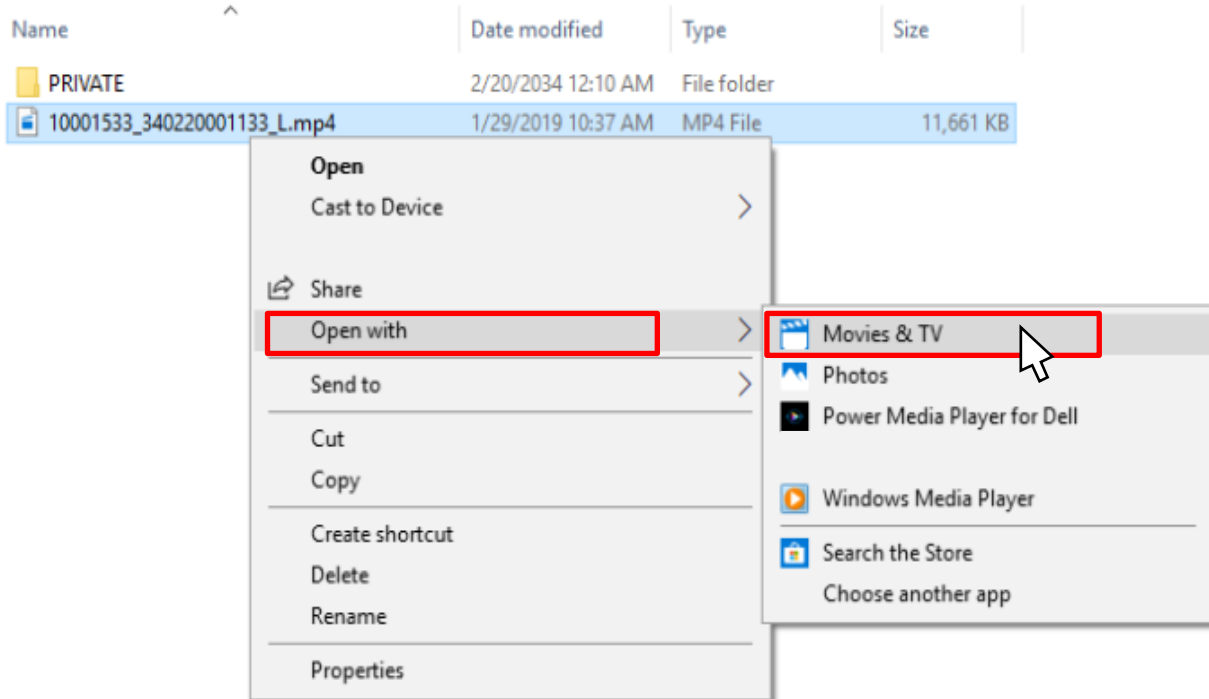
| Name | Date modified | Type | Size |
|---|---|---|---|
| PRIVATE | 2/20/2034 12:10 AM | File folder | |
| 10001533_340220001133_L.mp4 | 1/29/2019 10:37 AM | MP4 File | 11,661 KB |

Open
Cast to Device
Share
Open with
Send to
Cut
Copy
Create shortcut
Delete
Rename
Properties

Movies & TV
Photos
Power Media Player for Dell
Windows Media Player
Search the Store
Choose another app